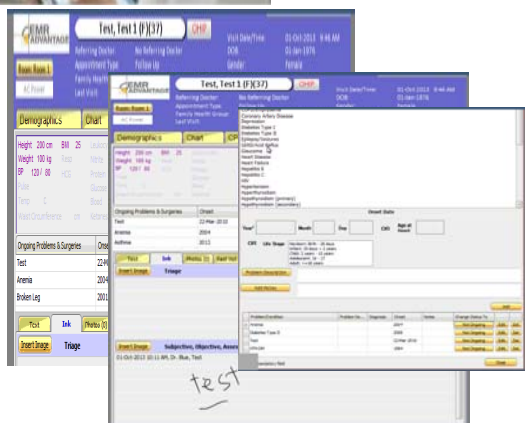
EMR ADVANTAGE

Test, Test 1 (F)(37)

CHF

Referring Doctor No Referring Doctor

Appointment Type Follow Up

Family Health

Last Visit

Visit Date/Time 01-Oct-2013 16:38

DOB 01-Jan-1976

Gender Female

Basic Room 1

AC Printer

Demographics

Chart

Height 200 cm BMI 25

Weight 100 kg

BP 120 / 80

Pulse

Temp C

Waist Circumference cm

Ongoing Problems & Surgeries

Onset

Test 22-M

Anemia 2004

Broken Leg 2011

Text

Ink

Photos (0)

Insert Image

Triage

Test, Test 1 (F)(37)

CHF

Referring Doctor No Referring Doctor

Appointment Type Follow Up

Family Health Group

Last Visit

Visit Date/Time 01-Oct-2013 16:38

DOB 01-Jan-1976

Gender Female

Basic Room 1

AC Printer

Demographics

Chart

CP

Height 200 cm BMI 25

Weight 100 kg

BP 120 / 80

Ongoing Problems & Surgeries

Onset

Test 22-Mar-2010

Anemia 2004

Asthma 2013

Text

Ink

Photos (0)

Past Vis

Insert Image

Triage

Insert Image

Subjective, Objective, Assess

01-Oct-2013 10:11 AM, Dr. Blue, Test

test

Coronary Artery Disease

Depression

Diabetes Type II

Diabetes Type I

Diabetes Type II

Epilepsy/Seizures

GERD/Acid Reflux

Glaucoma

Gout

Heart Disease

Heart Failure

Hepatitis B

Hepatitis C

HIV

Hypertension

Hyperthyroidism

Hypothyroidism (primary)

Hypothyroidism (secondary)

Onset Date

Year

Month

Day

OR

Age at Onset

OR

Life Stage

Problem Description

Add Notes

Add

Problem/Condition

Problem Ve...

Diagnosis

Onset

Notes

Change Status To

Anemia

2007

Diabetes Type II

2009

Test

22-Mar-2010

Asthma

2013

Broken Leg

2004

Not Ongoing

Close